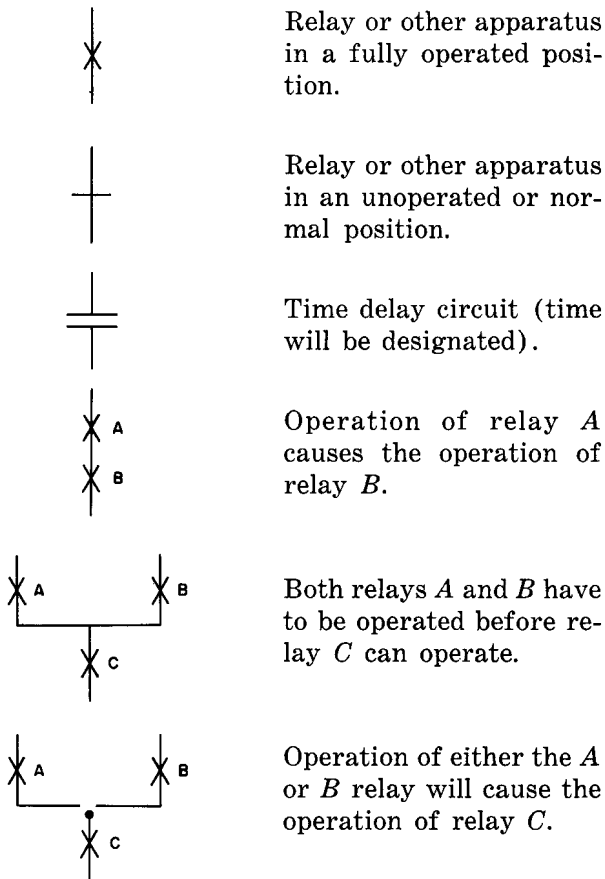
Relay or other apparatus in a fully operated position.

Relay or other apparatus in an unoperated or normal position.

Time delay circuit (time will be designated).

A

B

Operation of relay $A$ causes the operation of relay $B$.

A

B

C

Both relays $A$ and $B$ have to be operated before relay $C$ can operate.

A

B

C

Operation of either the $A$ or $B$ relay will cause the operation of relay $C$.